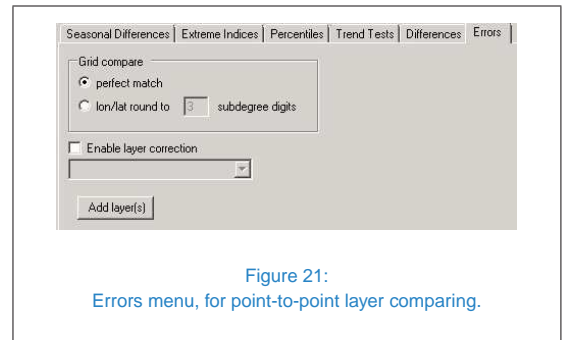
Seasonal Differences | Extreme Indices | Percentiles | Trend Tests | Differences | Errors

Grid compare

perfect match

lon/lat round to 3 subdegree digits

Enable layer correction

Add layer(s)

Figure 21:
Errors menu, for point-to-point layer comparing.